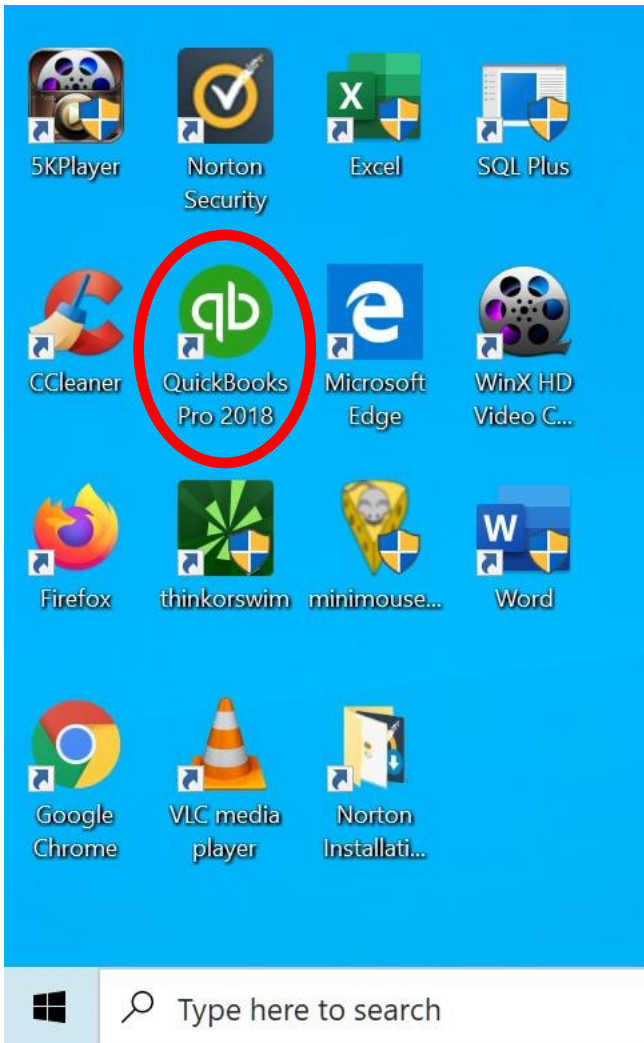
5KPlayer

Norton Security

Excel

SQL Plus

CCleaner

QuickBooks Pro 2018

Microsoft Edge

WinX HD Video C...

Firefox

thinkorswim

minimouse...

Word

Google Chrome

VLC media player

Norton Installati...

Type here to search